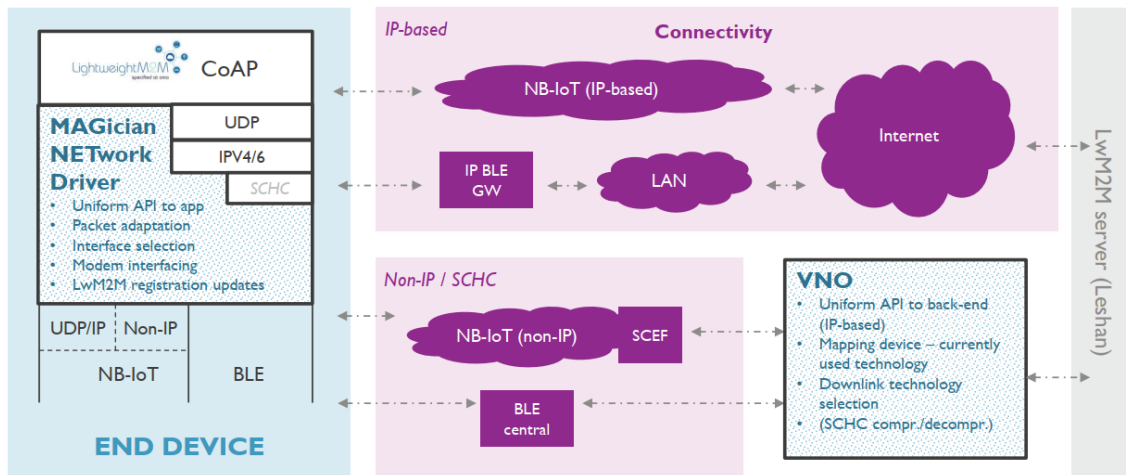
LightweightM2M specified at oma

CoAP

MAGician NETwork Driver

UDP

IPV4/6

SCHC

- Uniform API to app
- Packet adaptation
- Interface selection
- Modem interfacing
- LwM2M registration updates

UDP/IP

Non-IP

NB-IoT

BLE

END DEVICE

IP-based

Connectivity

NB-IoT (IP-based)

Internet

IP BLE GW

LAN

Non-IP / SCHC

NB-IoT (non-IP)

SCEF

BLE central

VNO

- Uniform API to back-end (IP-based)
- Mapping device – currently used technology
- Downlink technology selection
- (SCHC compr./decompr.)

LwM2M server (Leshan)